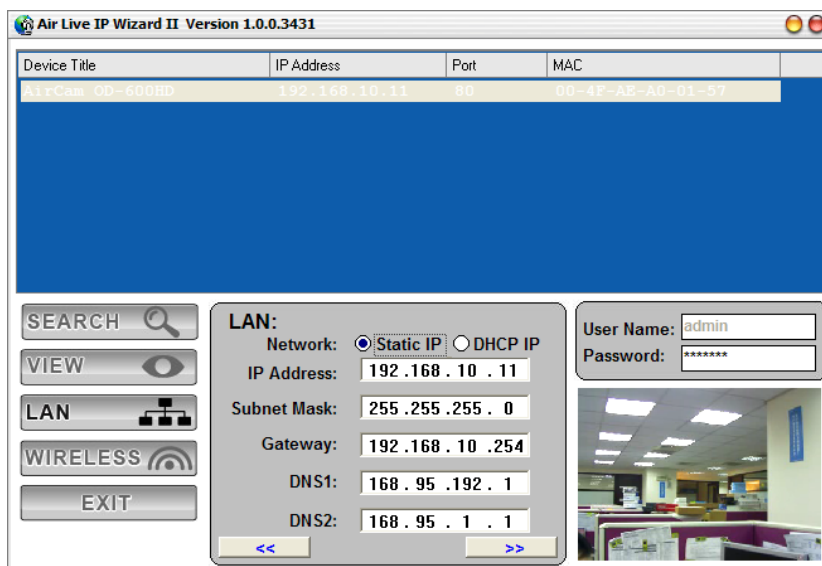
Air Live IP Wizard II Version 1.0.0.3431

| Device Title | IP Address | Port | MAC |
|---|---|---|---|
| AirCam OD-600HD | 192.168.10.11 | 80 | 00-4F-AE-A0-01-57 |

SEARCH
VIEW
LAN
WIRELESS
EXIT

LAN:
Network: Static IP DHCP IP
IP Address: 192 .168 .10 . 11
Subnet Mask: 255 .255 .255 . 0
Gateway: 192 .168 .10 .254
DNS1: 168 . 95 .192 . 1
DNS2: 168 . 95 . 1 . 1
<< >>

User Name: admin
Password: *******